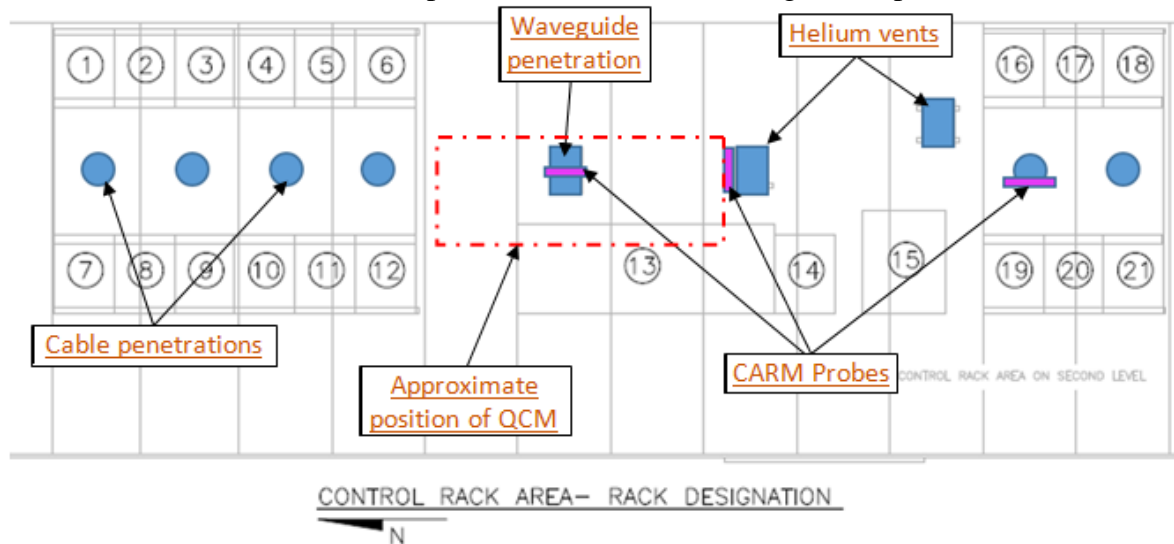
Waveguide penetration

Helium vents

1 2 3 4 5 6

16 17 18

7 8 9 10 11 12

13

14

15

19 20 21

Cable penetrations

Approximate position of QCM

CARM Probes

CONTROL RACK AREA ON SECOND LEVEL

CONTROL RACK AREA– RACK DESIGNATION

N